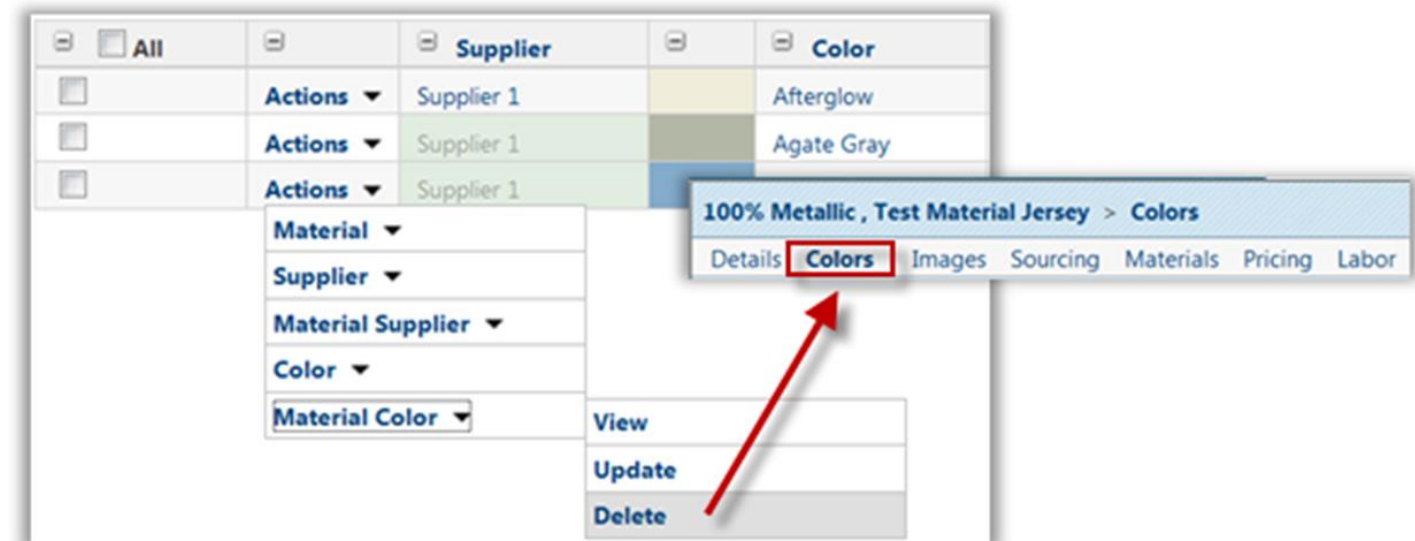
| All | | Supplier | | Color |
|---|---|---|---|---|
| | Actions | Supplier 1 | | Afterglow |
| | Actions | Supplier 1 | | Agate Gray |
| | Actions | Supplier 1 | | |

Material
Supplier
Material Supplier
Color
Material Color

View
Update
Delete

100% Metallic , Test Material Jersey > Colors

Details Colors Images Sourcing Materials Pricing Labor